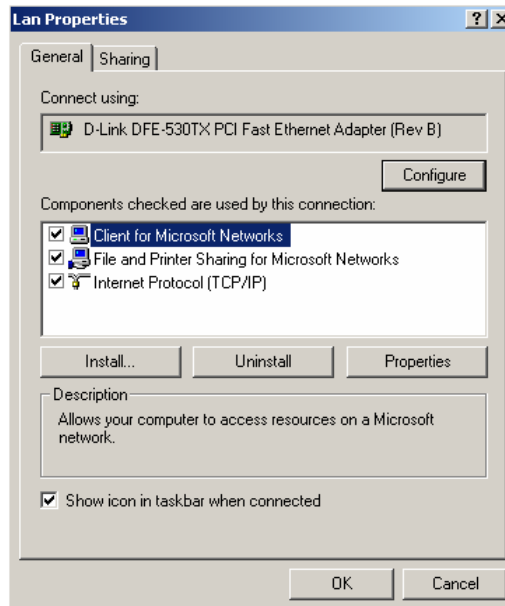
Lan Properties

?

General | Sharing

Connect using:

D-Link DFE-530TX PCI Fast Ethernet Adapter (Rev B)

Configure

Components checked are used by this connection:

☑ Client for Microsoft Networks
☑ File and Printer Sharing for Microsoft Networks
☑ Internet Protocol (TCP/IP)

Install... | Uninstall | Properties

Description

Allows your computer to access resources on a Microsoft network.

☑ Show icon in taskbar when connected

OK | Cancel